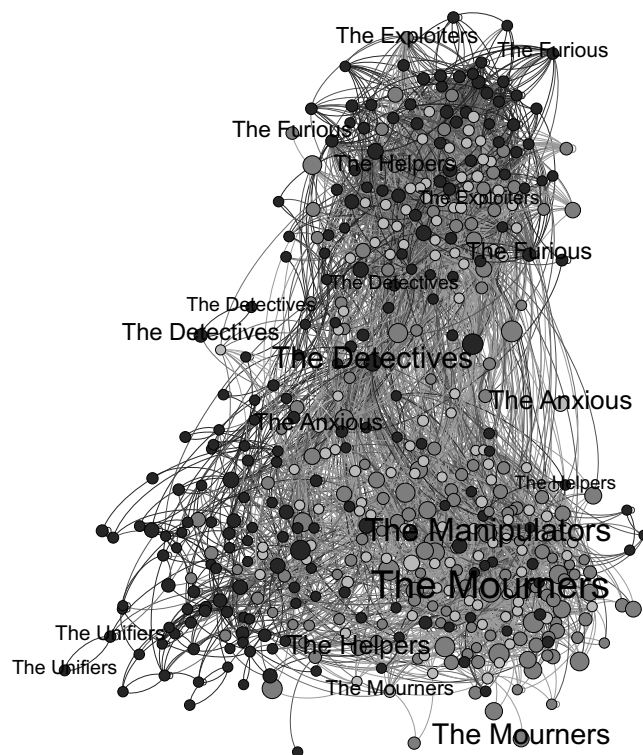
The Exploiters
The Furious
The Furious
The Helpers
The Exploiters
The Furious
The Detectives
The Detectives
The Detectives
The Detectives
The Anxious
The Anxious
The Helpers
The Manipulators
The Mourners
The Unifiers
The Unifiers
The Helpers
The Mourners
The Mourners